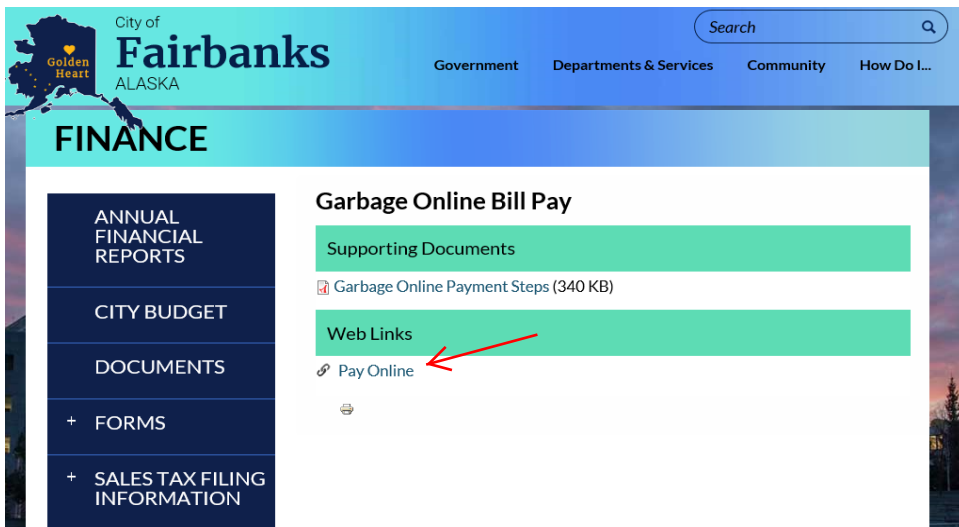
Golden Heart

City of
Fairbanks
ALASKA

Search

Government Departments & Services Community How Do I...

FINANCE

ANNUAL FINANCIAL REPORTS

CITY BUDGET

DOCUMENTS

+ FORMS

+ SALES TAX FILING INFORMATION

Garbage Online Bill Pay

Supporting Documents

Garbage Online Payment Steps (340 KB)

Web Links

Pay Online